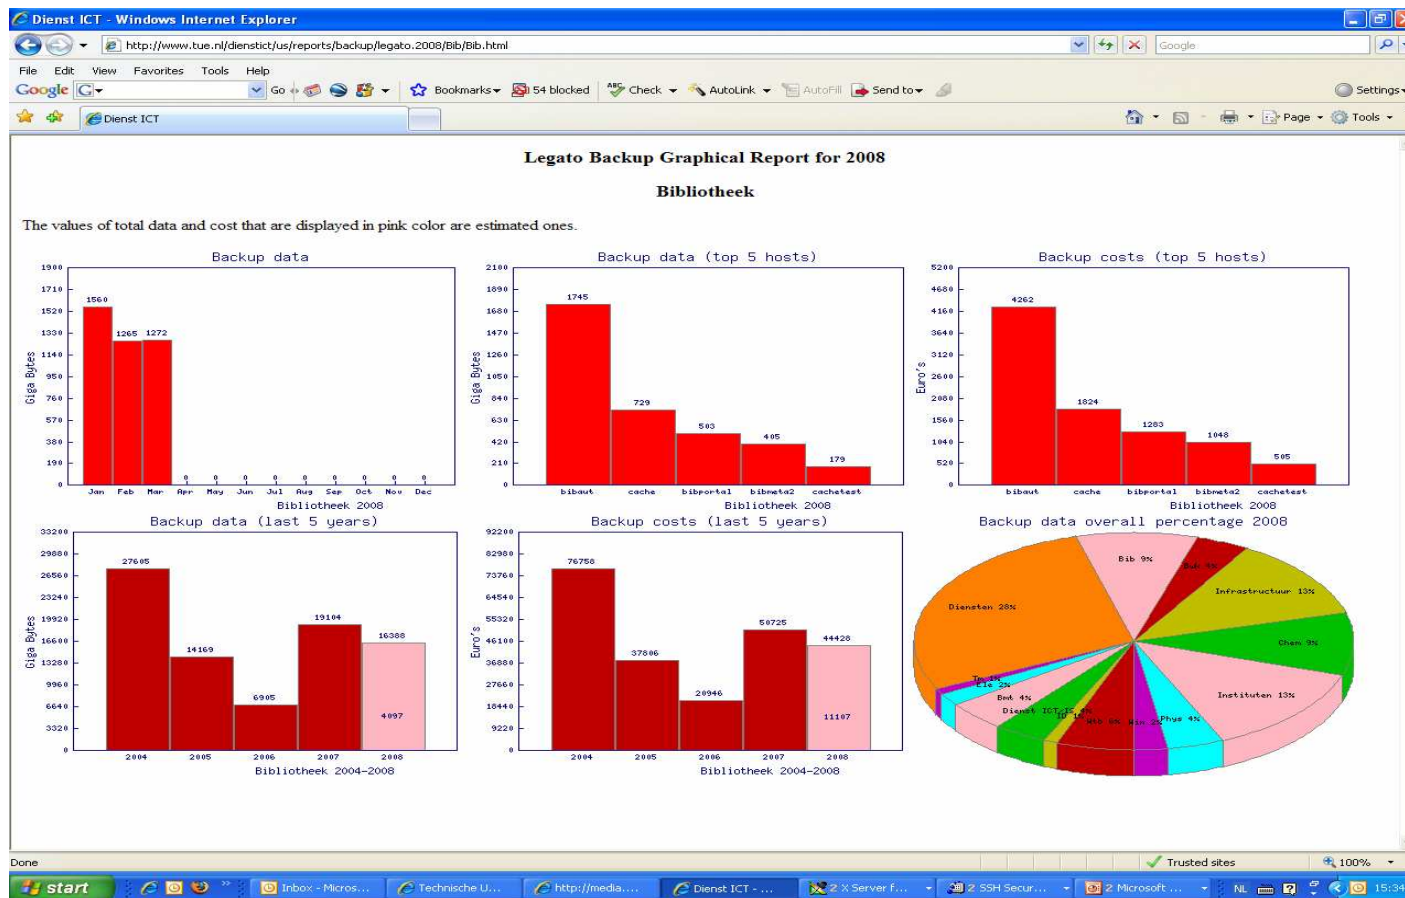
Dienst ICT - Windows Internet Explorer

http://www.tue.nl/dienstict/us/reports/backup/legato.2008/Bib/Bib.html

Google

File Edit View Favorites Tools Help

Google Go Bookmarks 54 blocked Check AutoLink AutoFill Send to Settings

Dienst ICT

Page Tools

Legato Backup Graphical Report for 2008

Bibliotheek

The values of total data and cost that are displayed in pink color are estimated ones.

Backup data

Giga Bytes

1900 1710 1520 1330 1140 950 760 570 380 190 0

1560 1265 1272 0 0 0 0 0 0 0 0 0

Jan Feb Mar Apr May Jun Jul Aug Sep Oct Nov Dec

Bibliotheek 2008

Backup data (top 5 hosts)

Giga Bytes

2100 1890 1680 1470 1260 1050 840 630 420 210 0

1745 729 503 405 179

bibaut cache bibportal bibmeta2 cachetest

Bibliotheek 2008

Backup costs (top 5 hosts)

Euro's

5200 4680 4160 3640 3120 2600 2080 1560 1040 520 0

4262 1824 1283 1048 505

bibaut cache bibportal bibmeta2 cachetest

Bibliotheek 2008

Backup data (last 5 years)

Giga Bytes

33200 29880 26560 23240 19920 16600 13280 9960 6640 3320 0

27605 14169 6905 19104 16388 4097

2004 2005 2006 2007 2008

Bibliotheek 2004-2008

Backup costs (last 5 years)

Euro's

92200 82980 73760 64540 55320 46100 36880 27660 18440 9220 0

76758 37806 20946 50725 44428 11107

2004 2005 2006 2007 2008

Bibliotheek 2004-2008

Backup data overall percentage 2008

Bib 9%
Bwk 9%
Infrastructuur 13%
Chem 9%
Instituten 13%
Phys 4%
Win 2%
Web 6%
ID 1%
Dienst ICT/IC 4%
Bmt 4%
Ele 2%
Tm 1%
Diensten 28%

Done

Trusted sites

100%

start

Inbox - Micros... Technische U... http://media.... Dienst ICT - ... 2 X Server f... 2 SSH Secur... 2 Microsoft ...

NL 15:34